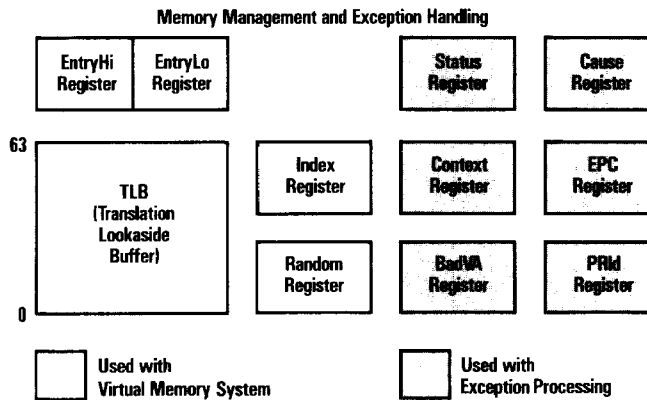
Memory Management and Exception Handling

EntryHi Register

EntryLo Register

Status Register

Cause Register

63

TLB (Translation Lookaside Buffer)

Index Register

Context Register

EPC Register

Random Register

BadVA Register

PRId Register

0

Used with Virtual Memory System

Used with Exception Processing